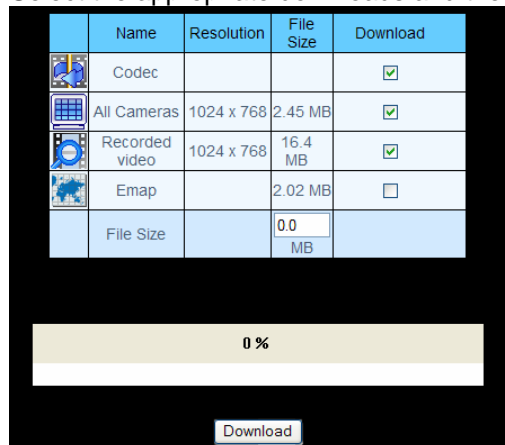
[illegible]

|  | Name | Resolution | File Size | Download |
|---|---|---|---|---|
|  | Codec |  |  | ☑ |
|  | All Cameras | 1024 x 768 | 2.45 MB | ☑ |
|  | Recorded video | 1024 x 768 | 16.4 MB | ☑ |
|  | Emap |  | 2.02 MB | ☐ |
|  | File Size |  | 0.0 MB |  |

0 %

Download